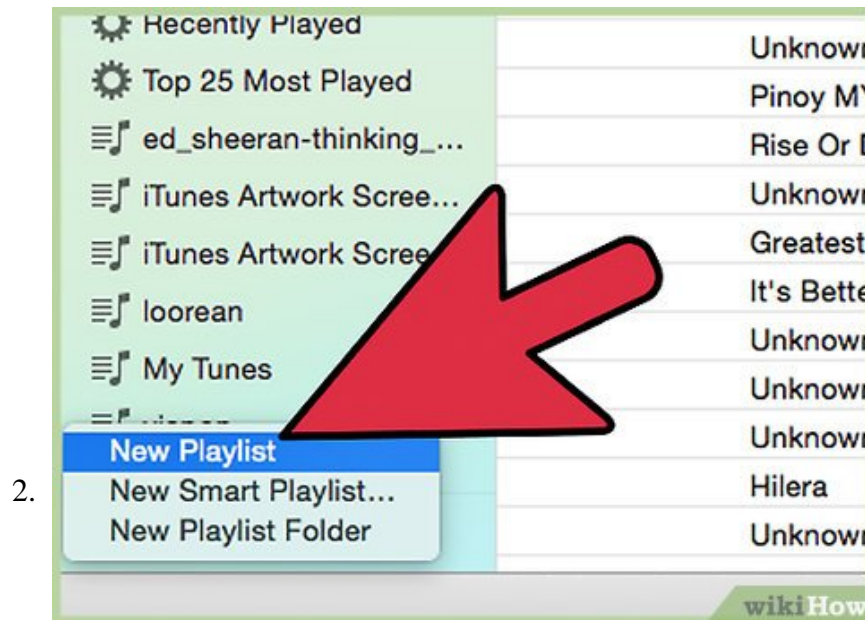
2.

Recently Played
Top 25 Most Played
ed_sheeran-thinking_...
iTunes Artwork Scree...
iTunes Artwork Scree
loorean
My Tunes
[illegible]
New Playlist
New Smart Playlist...
New Playlist Folder

Unknowr
Pinoy MY
Rise Or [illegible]
Unknowr
Greatest
It's Bette
Unknowr
Unknowr
Unknowr
Hilera
Unknowr

wikiHow